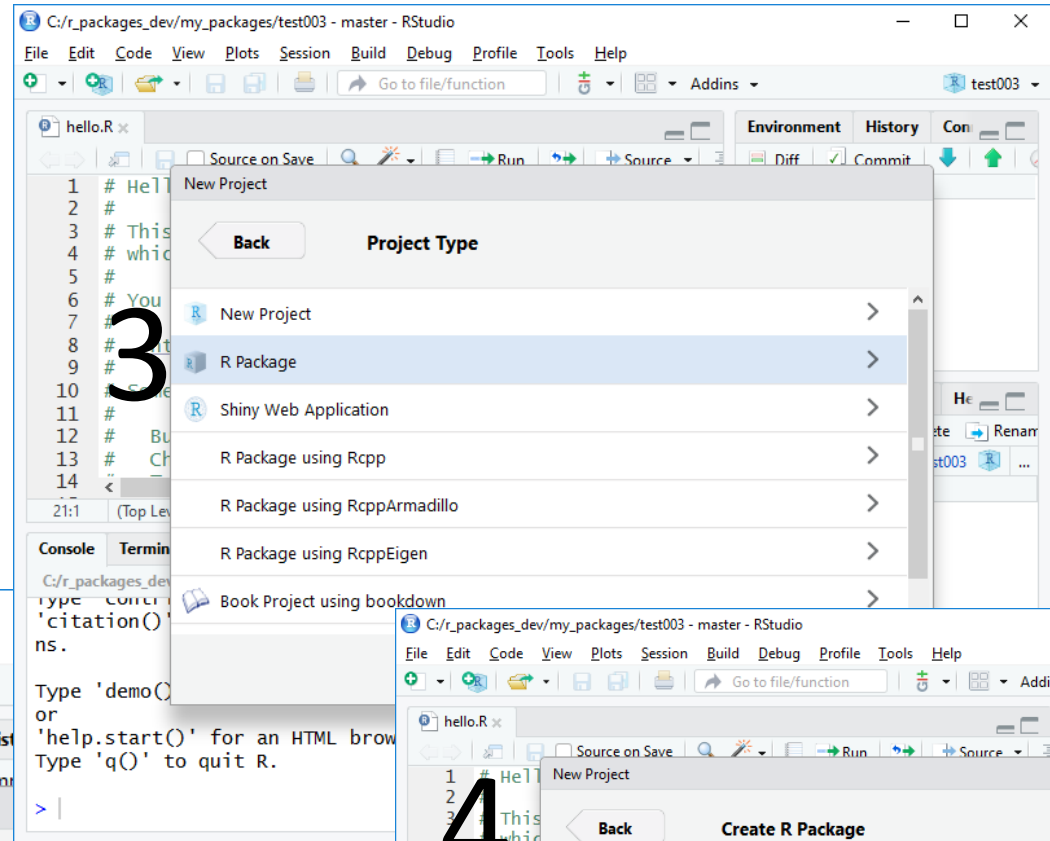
C:/r_packages_dev/my_packages/test003 - master - RStudio

File Edit Code View Plots Session Build Debug Profile Tools Help

Go to file/function

Addins

test003

hello.R

Source on Save

Run

Source

Environment History Con

Diff Commit

1 # Hell
2 #
3 # This
4 # whic
5 #
6 # You
7 #
8 #
9 #
10 #
11 #
12 # Bu
13 # Ch
14

21:1 (Top Lev

New Project

Back

Project Type

New Project

R Package

Shiny Web Application

R Package using Rcpp

R Package using RcppArmadillo

R Package using RcppEigen

Book Project using bookdown

3

He

te Renam

st003

Console Termin

C:/r_packages_dev

'citation()'
ns.

Type 'demo()
or
'help.start()' for an HTML brow
Type 'q()' to quit R.

>

C:/r_packages_dev/my_packages/test003 - master - RStudio

File Edit Code View Plots Session Build Debug Profile Tools Help

Go to file/function

Addi

hello.R

Source on Save

Run

Source

1 # Hell
2
3 # This
whic

New Project

Back

Create R Package

4